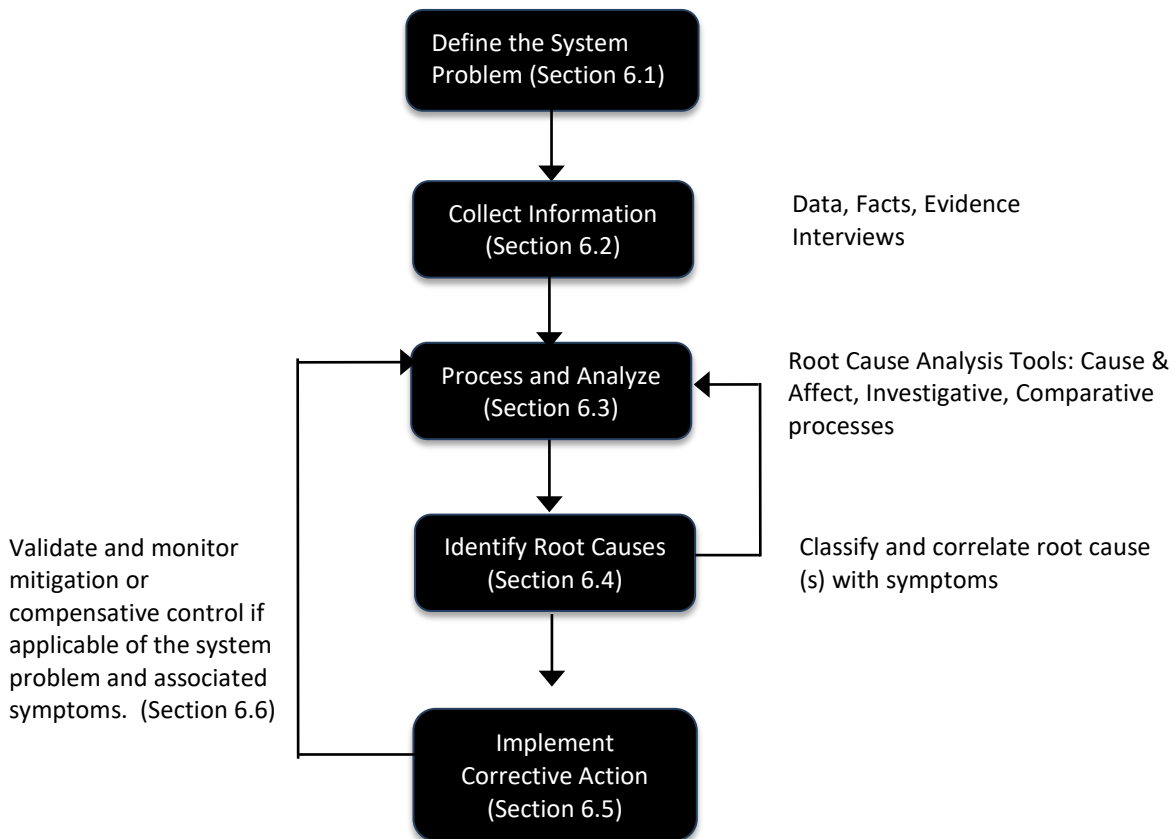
Define the System Problem (Section 6.1)

Collect Information (Section 6.2)

Data, Facts, Evidence Interviews

Process and Analyze (Section 6.3)

Root Cause Analysis Tools: Cause & Affect, Investigative, Comparative processes

Validate and monitor mitigation or compensative control if applicable of the system problem and associated symptoms. (Section 6.6)

Identify Root Causes (Section 6.4)

Classify and correlate root cause (s) with symptoms

Implement Corrective Action (Section 6.5)